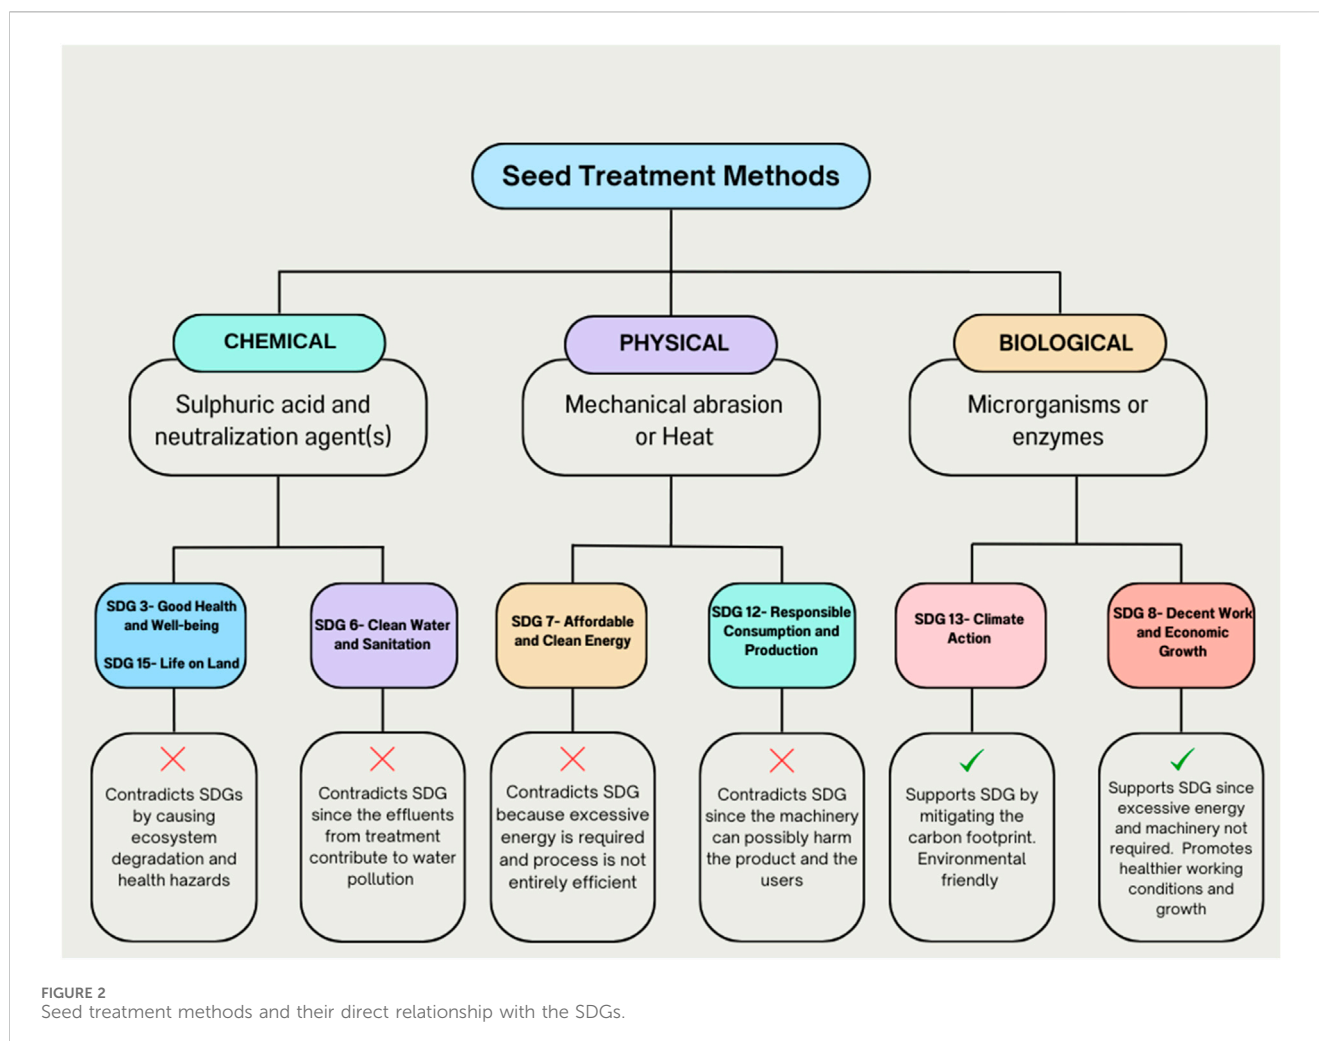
Seed Treatment Methods

CHEMICAL

Sulphuric acid and neutralization agent(s)

PHYSICAL

Mechanical abrasion or Heat

BIOLOGICAL

Microrganisms or enzymes

SDG 3- Good Health and Well-being

SDG 15- Life on Land

SDG 6- Clean Water and Sanitation

SDG 7- Affordable and Clean Energy

SDG 12- Responsible Consumption and Production

SDG 13- Climate Action

SDG 8- Decent Work and Economic Growth

Contradicts SDGs by causing ecosystem degradation and health hazards

Contradicts SDG since the effluents from treatment contribute to water pollution

Contradicts SDG because excessive energy is required and process is not entirely efficient

Contradicts SDG since the machinery can possibly harm the product and the users

Supports SDG by mitigating the carbon footprint. Environmental friendly

Supports SDG since excessive energy and machinery not required. Promotes healthier working conditions and growth

FIGURE 2
Seed treatment methods and their direct relationship with the SDGs.